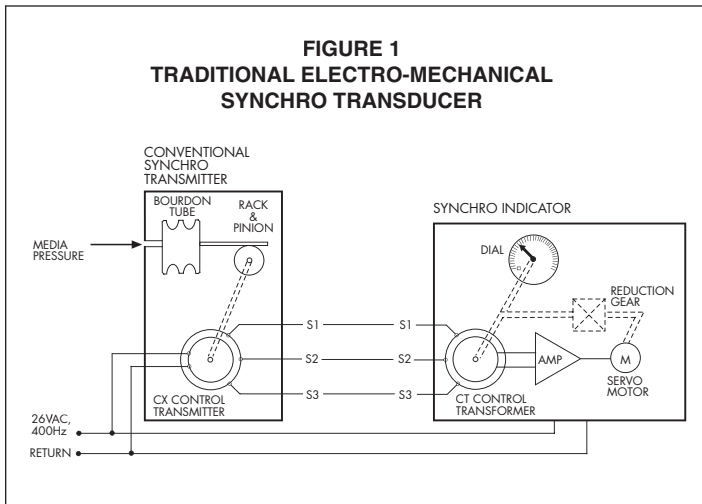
FIGURE 1
TRADITIONAL ELECTRO-MECHANICAL SYNCHRO TRANSDUCER

CONVENTIONAL SYNCHRO TRANSMITTER

BOURDON TUBE

RACK & PINION

MEDIA PRESSURE

CX CONTROL TRANSMITTER

S1
S2
S3

S1
S2
S3

SYNCHRO INDICATOR

DIAL

REDUCTION GEAR

AMP

M

SERVO MOTOR

CT CONTROL TRANSFORMER

26VAC, 400Hz

RETURN